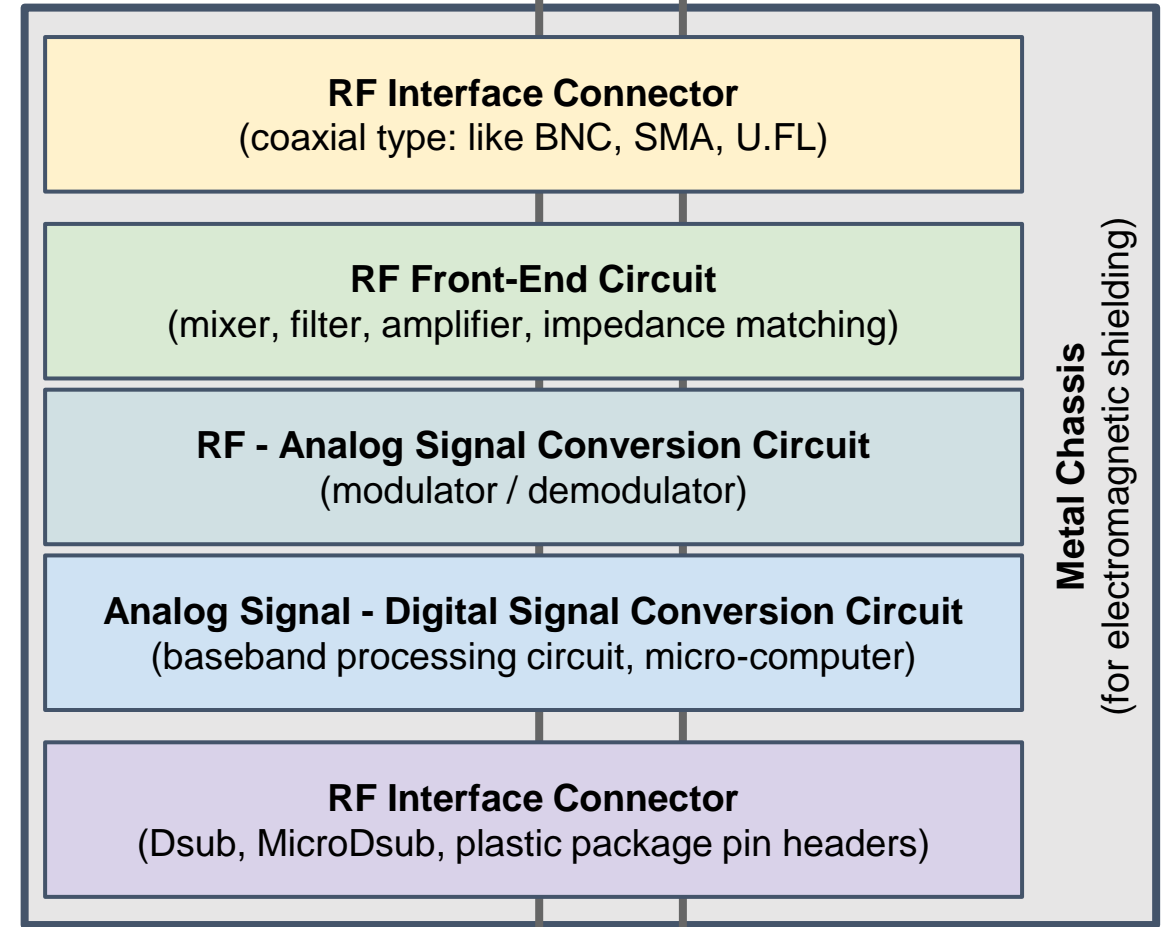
RF Interface Connector
(coaxial type: like BNC, SMA, U.FL)

RF Front-End Circuit
(mixer, filter, amplifier, impedance matching)

RF - Analog Signal Conversion Circuit
(modulator / demodulator)

Analog Signal - Digital Signal Conversion Circuit
(baseband processing circuit, micro-computer)

RF Interface Connector
(Dsub, MicroDsub, plastic package pin headers)

Metal Chassis
(for electromagnetic shielding)